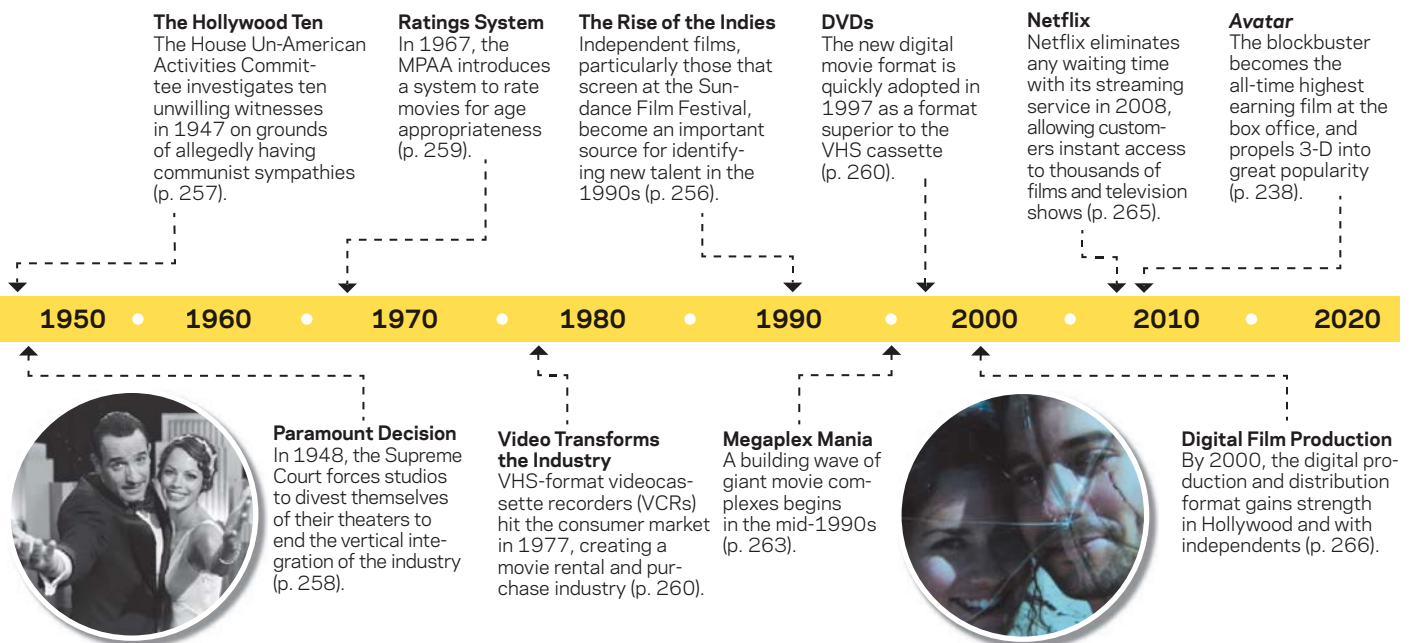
**The Hollywood Ten**
The House Un-American Activities Committee investigates ten unwilling witnesses in 1947 on grounds of allegedly having communist sympathies (p. 257).

**Ratings System**
In 1967, the MPAA introduces a system to rate movies for age appropriateness (p. 259).

**The Rise of the Indies**
Independent films, particularly those that screen at the Sundance Film Festival, become an important source for identifying new talent in the 1990s (p. 256).

**DVDs**
The new digital movie format is quickly adopted in 1997 as a format superior to the VHS cassette (p. 260).

**Netflix**
Netflix eliminates any waiting time with its streaming service in 2008, allowing customers instant access to thousands of films and television shows (p. 265).

***Avatar***
The blockbuster becomes the all-time highest earning film at the box office, and propels 3-D into great popularity (p. 238).

1950 • 1960 • 1970 • 1980 • 1990 • 2000 • 2010 • 2020

**Paramount Decision**
In 1948, the Supreme Court forces studios to divest themselves of their theaters to end the vertical integration of the industry (p. 258).

**Video Transforms the Industry**
VHS-format videocassette recorders (VCRs) hit the consumer market in 1977, creating a movie rental and purchase industry (p. 260).

**Megaplex Mania**
A building wave of giant movie complexes begins in the mid-1990s (p. 263).

**Digital Film Production**
By 2000, the digital production and distribution format gains strength in Hollywood and with independents (p. 266).